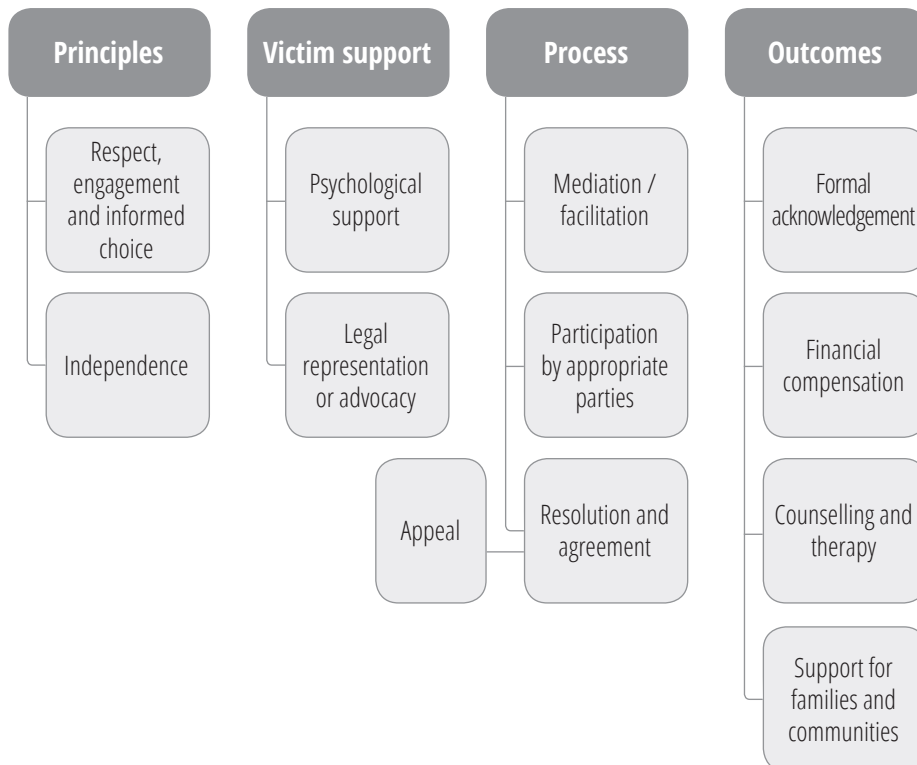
Principles

Respect, engagement and informed choice

Independence

Victim support

Psychological support

Legal representation or advocacy

Process

Mediation / facilitation

Participation by appropriate parties

Resolution and agreement

Appeal

Outcomes

Formal acknowledgement

Financial compensation

Counselling and therapy

Support for families and communities